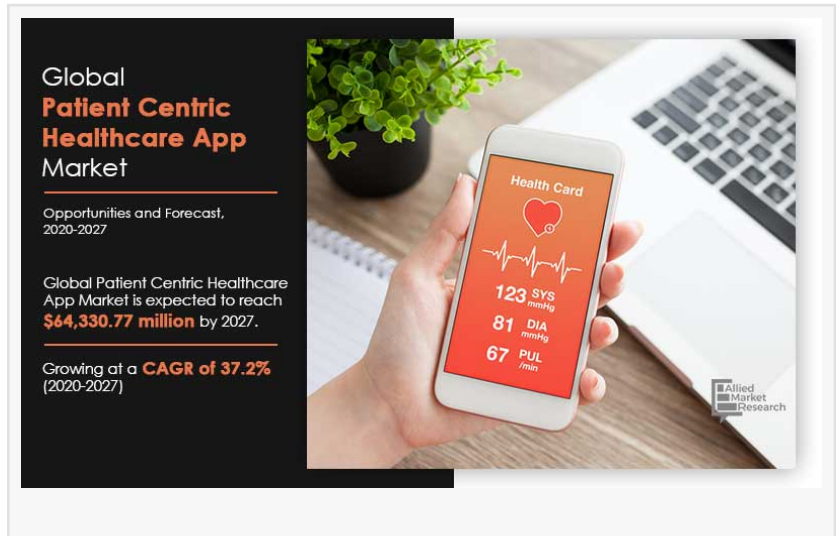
Global
Patient Centric Healthcare App
Market

Opportunities and Forecast, 2020-2027

Global Patient Centric Healthcare App Market is expected to reach $64,330.77 million by 2027.

Growing at a CAGR of 37.2% (2020-2027)

Health Card

123 SYS mmHg

81 DIA mmHg

67 PUL /min

Allied Market Research